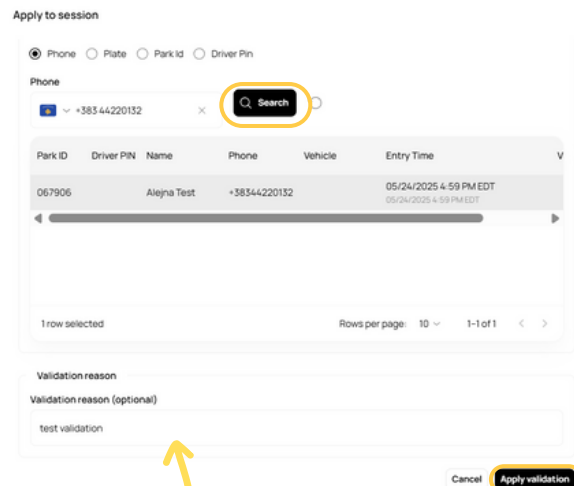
Apply to session

Phone Plate Park Id Driver Pin

Phone

+383 44220132 ×

Search

| Park ID | Driver PIN | Name | Phone | Vehicle | Entry Time | V |
|---|---|---|---|---|---|---|
| 067906 | | Alejna Test | +38344220132 | | 05/24/2025 4:59 PM EDT 05/24/2025 4:59 PM EDT | |

1 row selected

Rows per page: 10 1–1 of 1

Validation reason

Validation reason (optional)

test validation

Cancel Apply validation